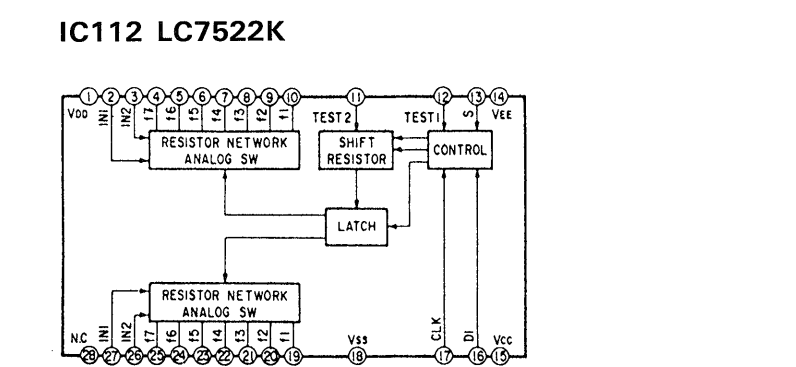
IC112 LC7522K

1 2 3 4 5 6 7 8 9 10 11 12 13 14

VDD IN1 IN2 f7 f6 f5 f4 f3 f2 f1 TEST2 TEST1 S VEE

RESISTOR NETWORK ANALOG SW

SHIFT RESISTOR

CONTROL

LATCH

RESISTOR NETWORK ANALOG SW

N.C IN1 IN2 f7 f6 f5 f4 f3 f2 f1 VSS CLK DI VCC

28 27 26 25 24 23 22 21 20 19 18 17 16 15